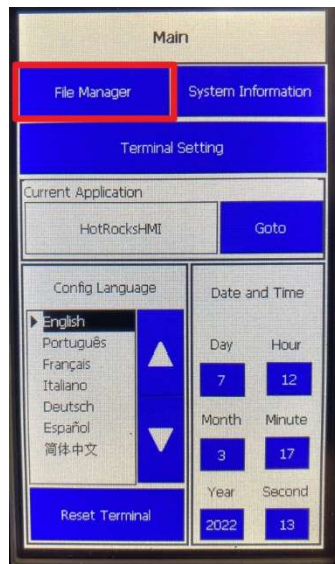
Main

File Manager

System Information

Terminal Setting

Current Application

HotRocksHMI

Goto

Config Language

English
Português
Français
Italiano
Deutsch
Español
简体中文

Reset Terminal

Date and Time

Day

7

Hour

12

Month

3

Minute

17

Year

2022

Second

13